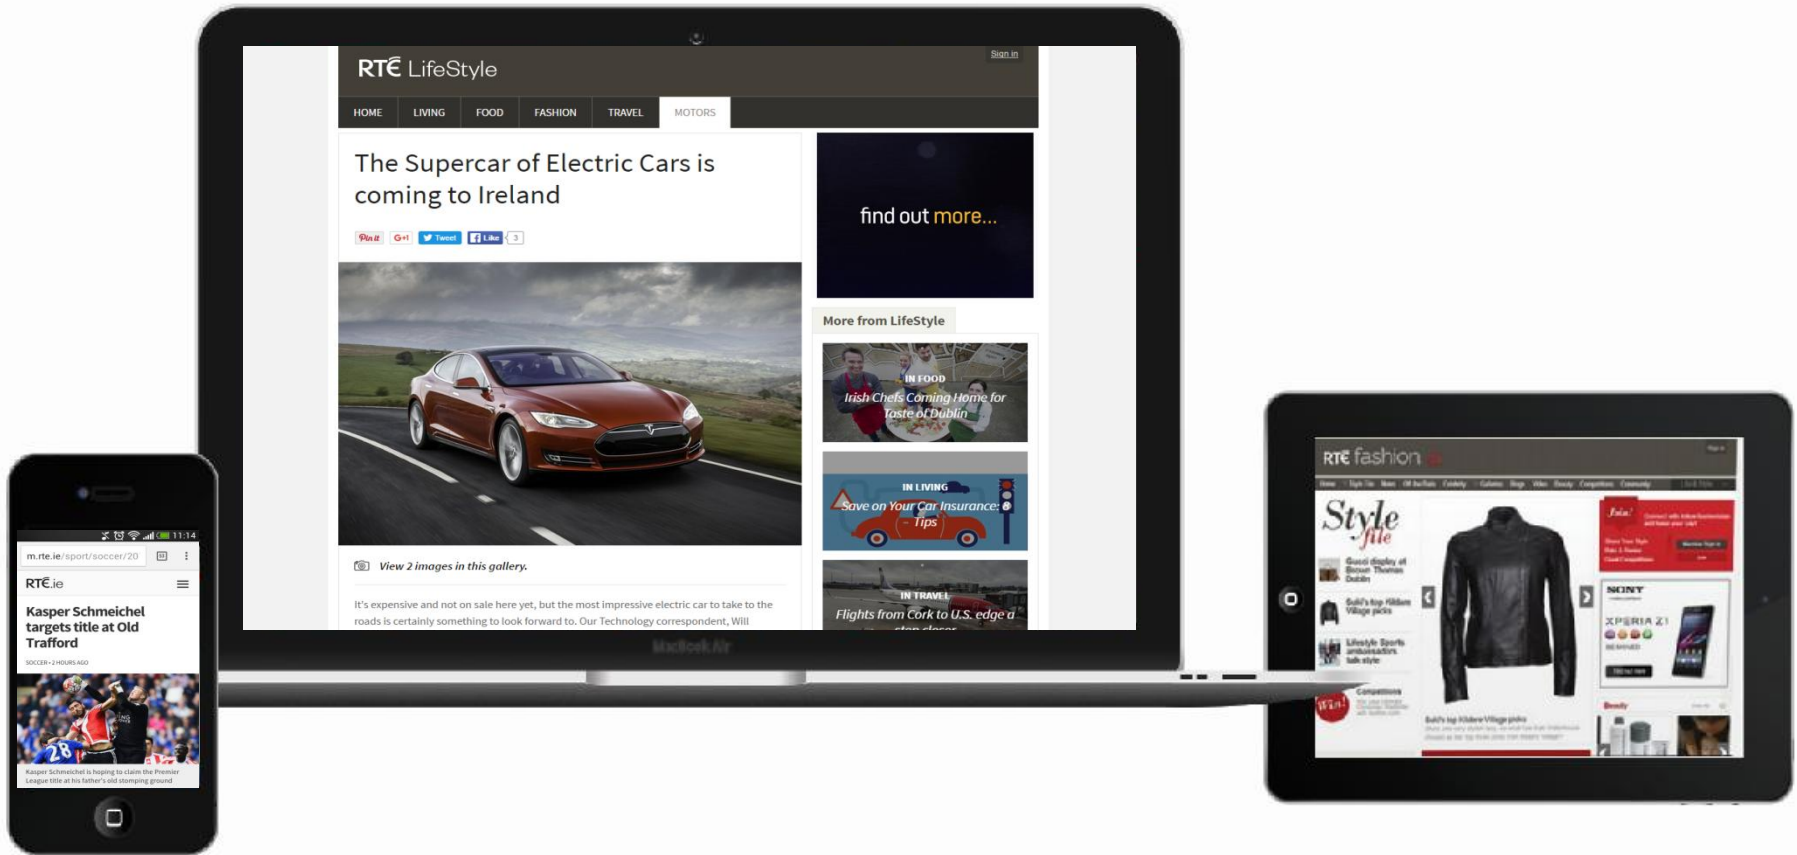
RTÉ LifeStyle

Sign in

HOME LIVING FOOD FASHION TRAVEL MOTORS

The Supercar of Electric Cars is coming to Ireland

Pin it G+1 Tweet Like 3

View 2 images in this gallery.

It's expensive and not on sale here yet, but the most impressive electric car to take to the roads is certainly something to look forward to. Our Technology correspondent, Will

find out more...

More from LifeStyle

IN FOOD
Irish Chefs Coming Home for Taste of Dublin

IN LIVING
Save on Your Car Insurance: Tips

IN TRAVEL
Flights from Cork to U.S. edge a step closer

MacBook Air

11:14
m.rte.ie/sport/soccer/20

RTÉ.ie

Kasper Schmeichel targets title at Old Trafford

SOCCER • 2 HOURS AGO

Kasper Schmeichel is hoping to claim the Premier League title at his father's old stomping ground

RTÉ fashion

Style file

Win!

SONY

XPERIA Z1

Competitions

Beauty